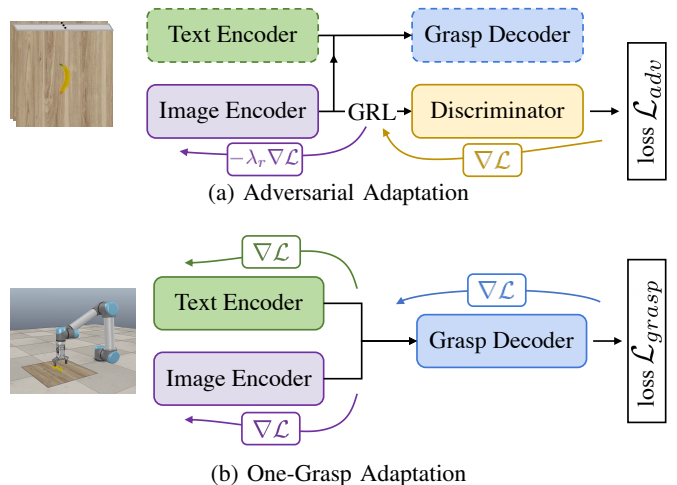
Text Encoder

Grasp Decoder

Image Encoder

GRL

Discriminator

loss $\mathcal{L}_{adv}$

$-\lambda_r \nabla \mathcal{L}$

$\nabla \mathcal{L}$

(a) Adversarial Adaptation

$\nabla \mathcal{L}$

Text Encoder

$\nabla \mathcal{L}$

Grasp Decoder

loss $\mathcal{L}_{grasp}$

Image Encoder

$\nabla \mathcal{L}$

(b) One-Grasp Adaptation